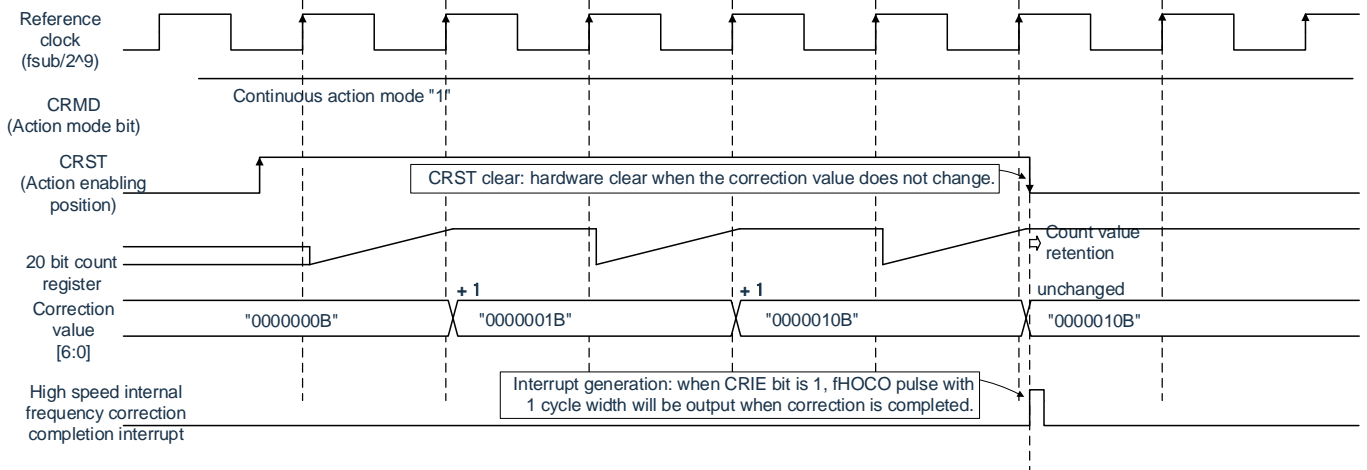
Reference clock (fsub/2^9)

CRMD (Action mode bit)

Continuous action mode "1"

CRST (Action enabling position)

CRST clear: hardware clear when the correction value does not change.

20 bit count register

Count value retention

Correction value [6:0]

+ 1

+ 1

unchanged

"0000000B"

"0000001B"

"0000010B"

"0000010B"

High speed internal frequency correction completion interrupt

Interrupt generation: when CRIE bit is 1, fHOCO pulse with 1 cycle width will be output when correction is completed.